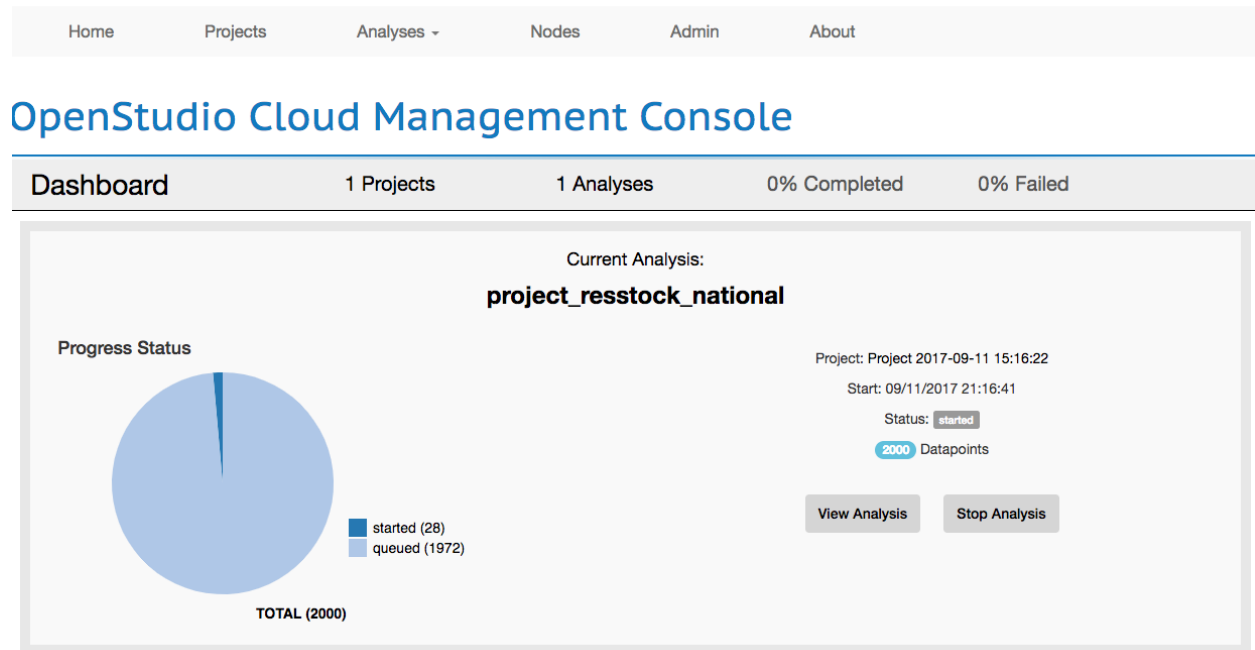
Home Projects Analyses Nodes Admin About

OpenStudio Cloud Management Console

Dashboard 1 Projects 1 Analyses 0% Completed 0% Failed

Current Analysis:

project_resstock_national

Progress Status

started (28)
queued (1972)

TOTAL (2000)

Project: Project 2017-09-11 15:16:22

Start: 09/11/2017 21:16:41

Status: started

2000 Datapoints

View Analysis Stop Analysis